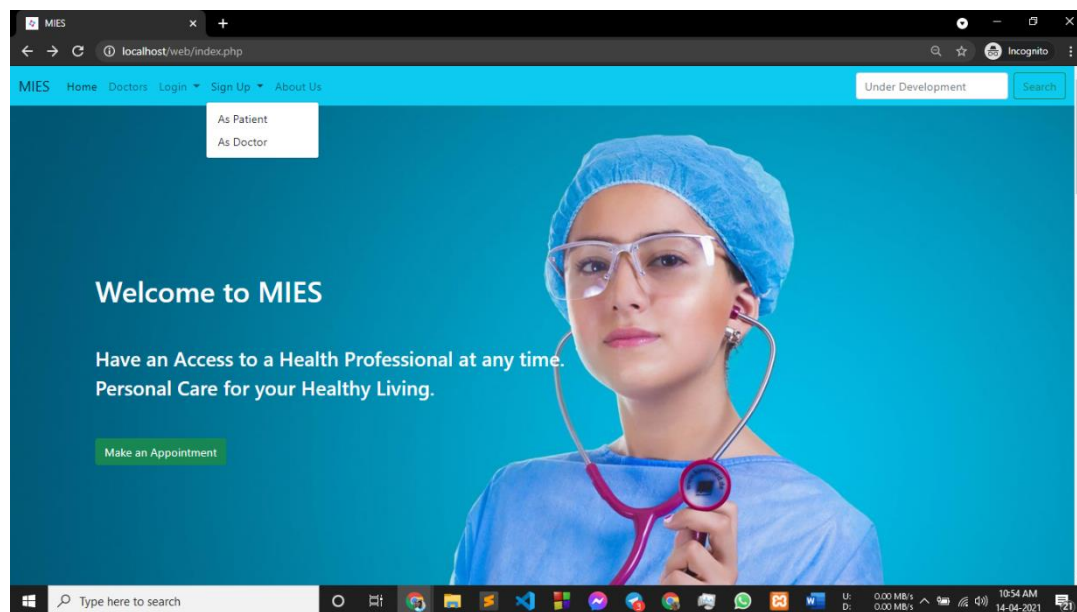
MIES

localhost/web/index.php

Incognito

MIES Home Doctors Login Sign Up About Us

Under Development

Search

As Patient
As Doctor

Welcome to MIES

Have an Access to a Health Professional at any time.
Personal Care for your Healthy Living.

Make an Appointment

Type here to search

U: 0.00 MB/s
D: 0.00 MB/s

10:54 AM
14-04-2021

21